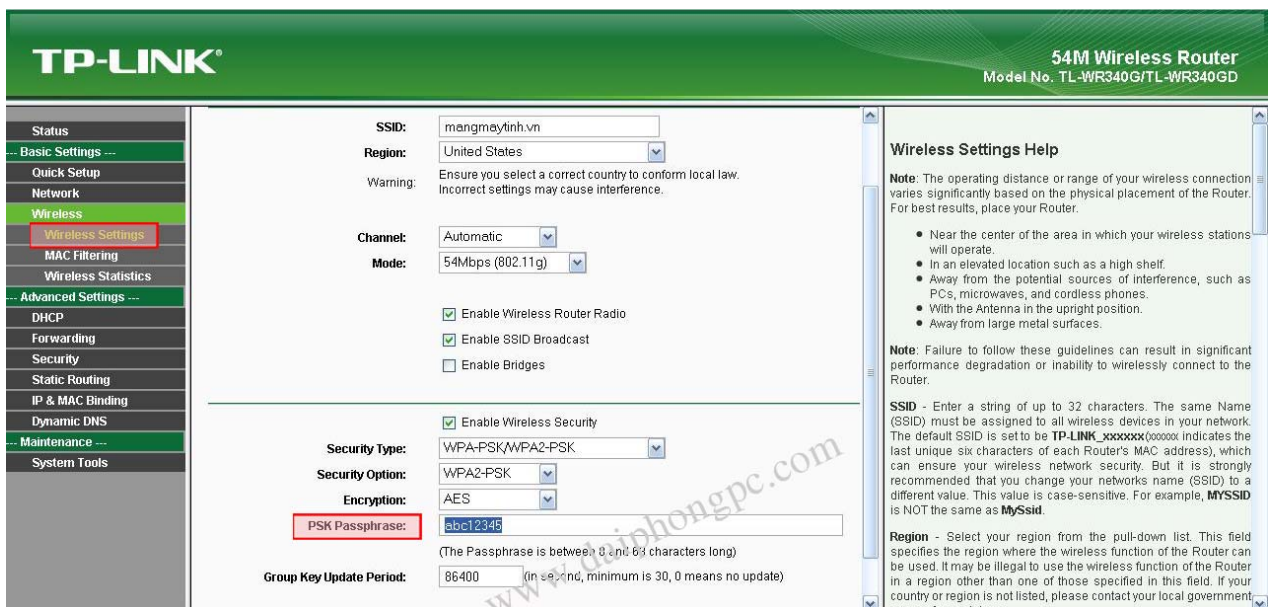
TP-LINK®

54M Wireless Router
Model No. TL-WR340G/TL-WR340GD

Status
--- Basic Settings ---
Quick Setup
Network
Wireless
- Wireless Settings
- MAC Filtering
- Wireless Statistics
--- Advanced Settings ---
DHCP
Forwarding
Security
Static Routing
IP & MAC Binding
Dynamic DNS
--- Maintenance ---
System Tools

SSID: mangmaytinh.vn
Region: United States
Warning: Ensure you select a correct country to conform local law. Incorrect settings may cause interference.

Channel: Automatic
Mode: 54Mbps (802.11g)

Enable Wireless Router Radio
Enable SSID Broadcast
Enable Bridges

Enable Wireless Security
Security Type: WPA-PSK/WPA2-PSK
Security Option: WPA2-PSK
Encryption: AES
PSK Passphrase: abc12345
(The Passphrase is between 8 and 63 characters long)
Group Key Update Period: 86400 (in second, minimum is 30, 0 means no update)

www.daiphongpc.com

Wireless Settings Help

Note: The operating distance or range of your wireless connection varies significantly based on the physical placement of the Router. For best results, place your Router.

• Near the center of the area in which your wireless stations will operate.
• In an elevated location such as a high shelf.
• Away from the potential sources of interference, such as PCs, microwaves, and cordless phones.
• With the Antenna in the upright position.
• Away from large metal surfaces.

Note: Failure to follow these guidelines can result in significant performance degradation or inability to wirelessly connect to the Router.

SSID - Enter a string of up to 32 characters. The same Name (SSID) must be assigned to all wireless devices in your network. The default SSID is set to be TP-LINK_xxxxxx(xxxxxx indicates the last unique six characters of each Router's MAC address), which can ensure your wireless network security. But it is strongly recommended that you change your networks name (SSID) to a different value. This value is case-sensitive. For example, MYSSID is NOT the same as MySsid.

Region - Select your region from the pull-down list. This field specifies the region where the wireless function of the Router can be used. It may be illegal to use the wireless function of the Router in a region other than one of those specified in this field. If your country or region is not listed, please contact your local government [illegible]